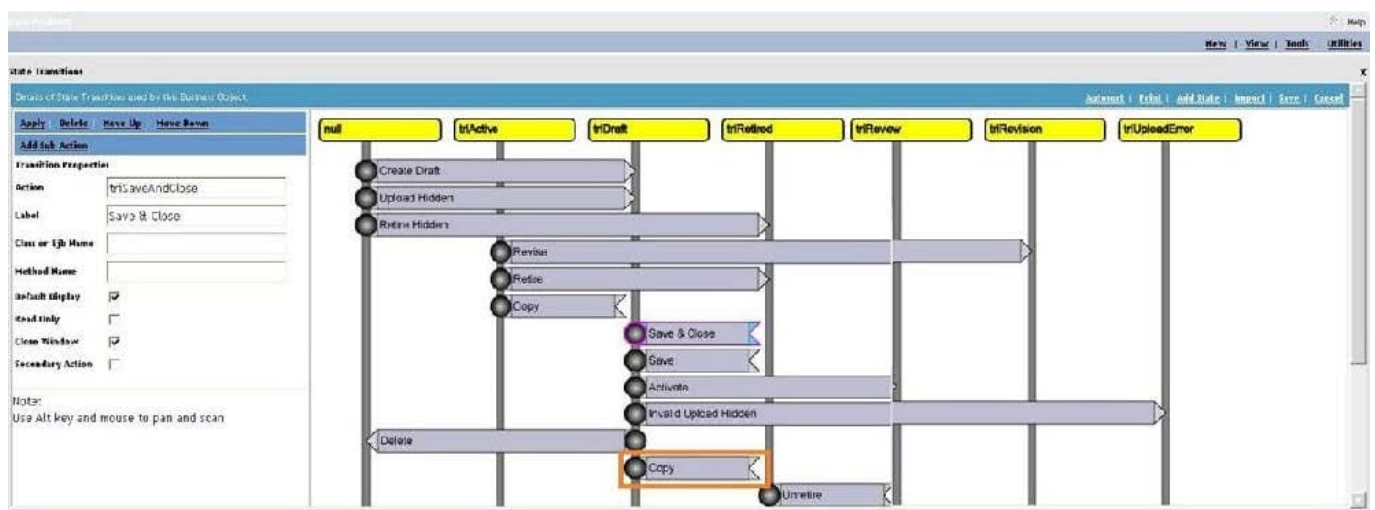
Help

New | View | Tools | Utilities

State Transitions

x

Details of State Transitions used by the Business Object.

Autosort | Print | Add State | Import | Save | Cancel

Apply Delete Move Up Move Down

Add Sub Action

Transition Properties

Action triSaveAndClose

Label Save & Close

Class or Ejb Name

Method Name

Default Display

Read Only

Close Window

Secondary Action

Notes:
Use Alt key and mouse to pan and scan

null

triActive

triDraft

triRetired

triReview

triRevision

triUploadError

Create Draft

Upload Hidden

Retire Hidden

Revise

Retire

Copy

Save & Close

Save

Activate

Invalid Upload Hidden

Delete

Copy

Unretire